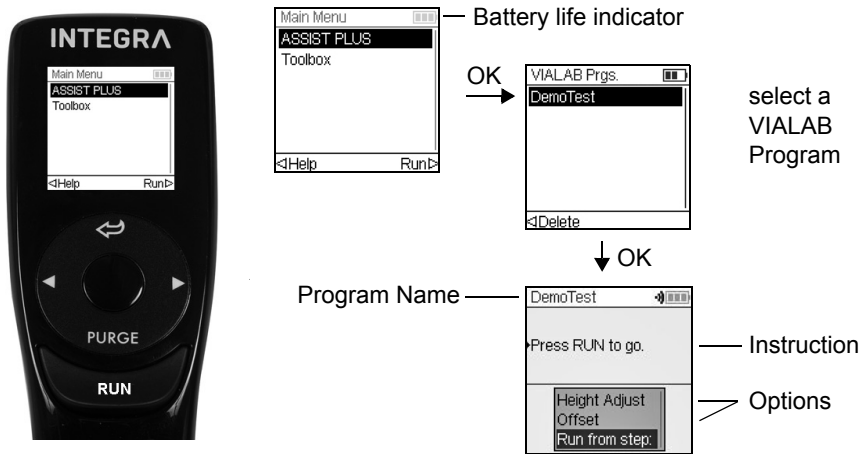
INTEGRA

Main Menu
ASSIST PLUS
Toolbox
◁Help Run▷

PURGE

RUN

Main Menu
ASSIST PLUS
Toolbox
◁Help Run▷

Battery life indicator

OK

VIALAB Prgs.
DemoTest
◁Delete

select a VIALAB Program

OK

Program Name

DemoTest
Press RUN to go.
Height Adjust
Offset
Run from step:

Instruction

Options